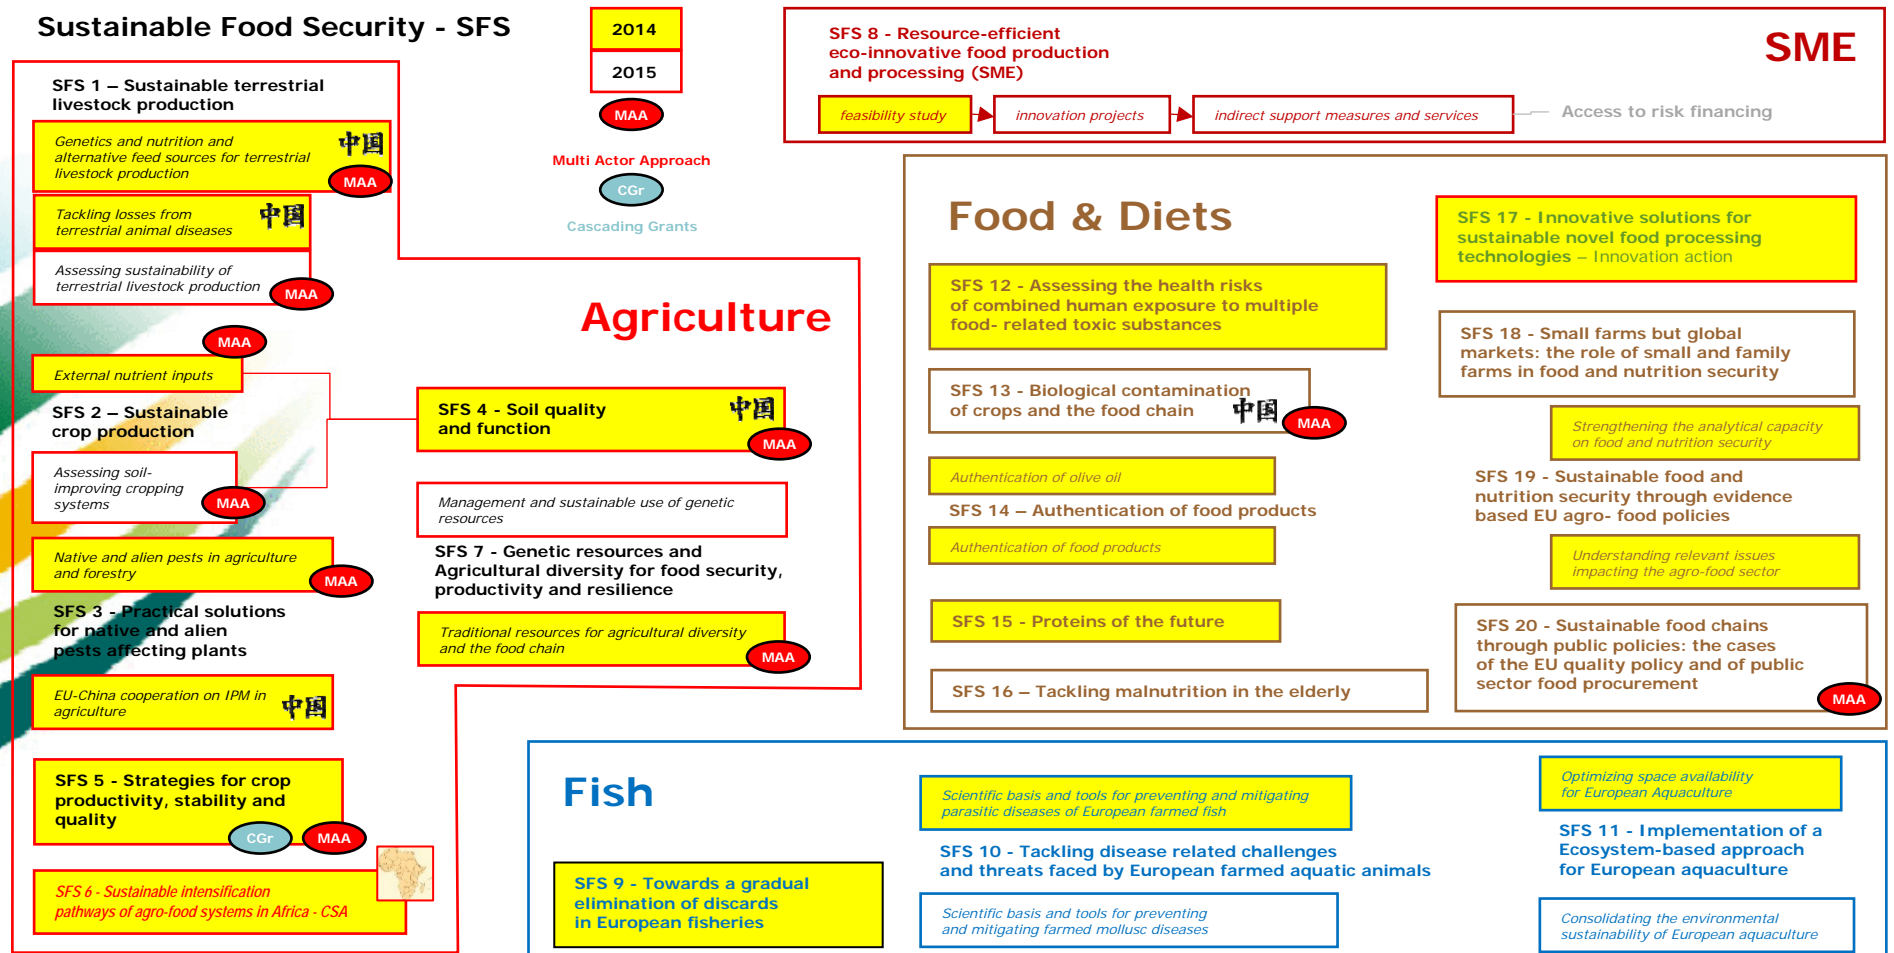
Sustainable Food Security - SFS

2014

2015

MAA

Multi Actor Approach

CGr

Cascading Grants

SFS 8 - Resource-efficient eco-innovative food production and processing (SME)

SME

feasibility study

innovation projects

indirect support measures and services

Access to risk financing

SFS 1 – Sustainable terrestrial livestock production

Genetics and nutrition and alternative feed sources for terrestrial livestock production 中国 MAA

Tackling losses from terrestrial animal diseases 中国

Assessing sustainability of terrestrial livestock production MAA

MAA

External nutrient inputs

SFS 2 – Sustainable crop production

Assessing soil-improving cropping systems MAA

Native and alien pests in agriculture and forestry MAA

SFS 3 - Practical solutions for native and alien pests affecting plants

EU-China cooperation on IPM in agriculture 中国

SFS 5 - Strategies for crop productivity, stability and quality CGr MAA

SFS 6 - Sustainable intensification pathways of agro-food systems in Africa - CSA

Agriculture

SFS 4 - Soil quality and function 中国 MAA

Management and sustainable use of genetic resources

SFS 7 - Genetic resources and Agricultural diversity for food security, productivity and resilience

Traditional resources for agricultural diversity and the food chain MAA

Food & Diets

SFS 12 - Assessing the health risks of combined human exposure to multiple food- related toxic substances

SFS 13 - Biological contamination of crops and the food chain 中国 MAA

Authentication of olive oil

SFS 14 – Authentication of food products

Authentication of food products

SFS 15 - Proteins of the future

SFS 16 – Tackling malnutrition in the elderly

SFS 17 - Innovative solutions for sustainable novel food processing technologies – Innovation action

SFS 18 - Small farms but global markets: the role of small and family farms in food and nutrition security

Strengthening the analytical capacity on food and nutrition security

SFS 19 - Sustainable food and nutrition security through evidence based EU agro- food policies

Understanding relevant issues impacting the agro-food sector

SFS 20 - Sustainable food chains through public policies: the cases of the EU quality policy and of public sector food procurement MAA

Fish

SFS 9 - Towards a gradual elimination of discards in European fisheries

Scientific basis and tools for preventing and mitigating parasitic diseases of European farmed fish

SFS 10 - Tackling disease related challenges and threats faced by European farmed aquatic animals

Scientific basis and tools for preventing and mitigating farmed mollusc diseases

Optimizing space availability for European Aquaculture

SFS 11 - Implementation of a Ecosystem-based approach for European aquaculture

Consolidating the environmental sustainability of European aquaculture